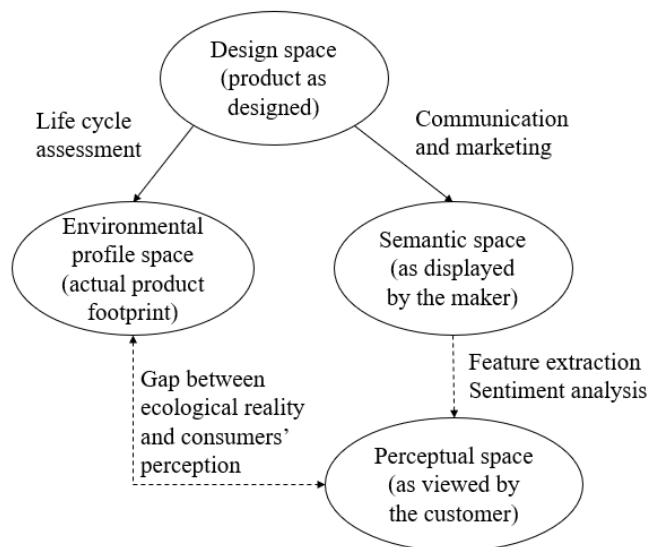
Design space (product as designed)

Life cycle assessment

Communication and marketing

Environmental profile space (actual product footprint)

Semantic space (as displayed by the maker)

Feature extraction
Sentiment analysis

Gap between ecological reality and consumers' perception

Perceptual space (as viewed by the customer)